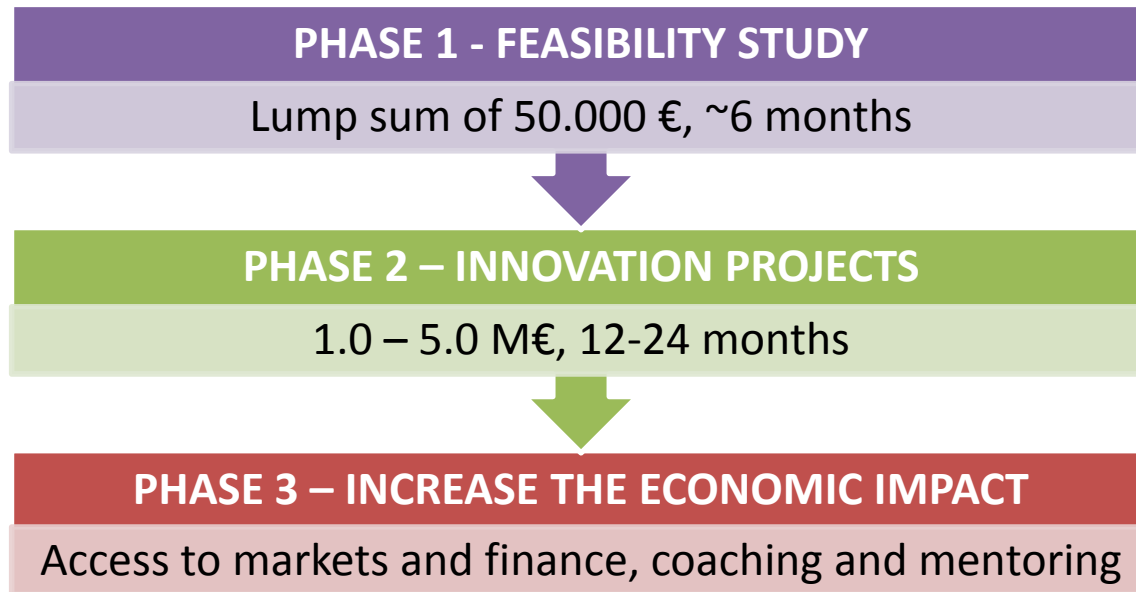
PHASE 1 - FEASIBILITY STUDY

Lump sum of 50.000 €, ~6 months

PHASE 2 – INNOVATION PROJECTS

1.0 – 5.0 M€, 12-24 months

PHASE 3 – INCREASE THE ECONOMIC IMPACT

Access to markets and finance, coaching and mentoring